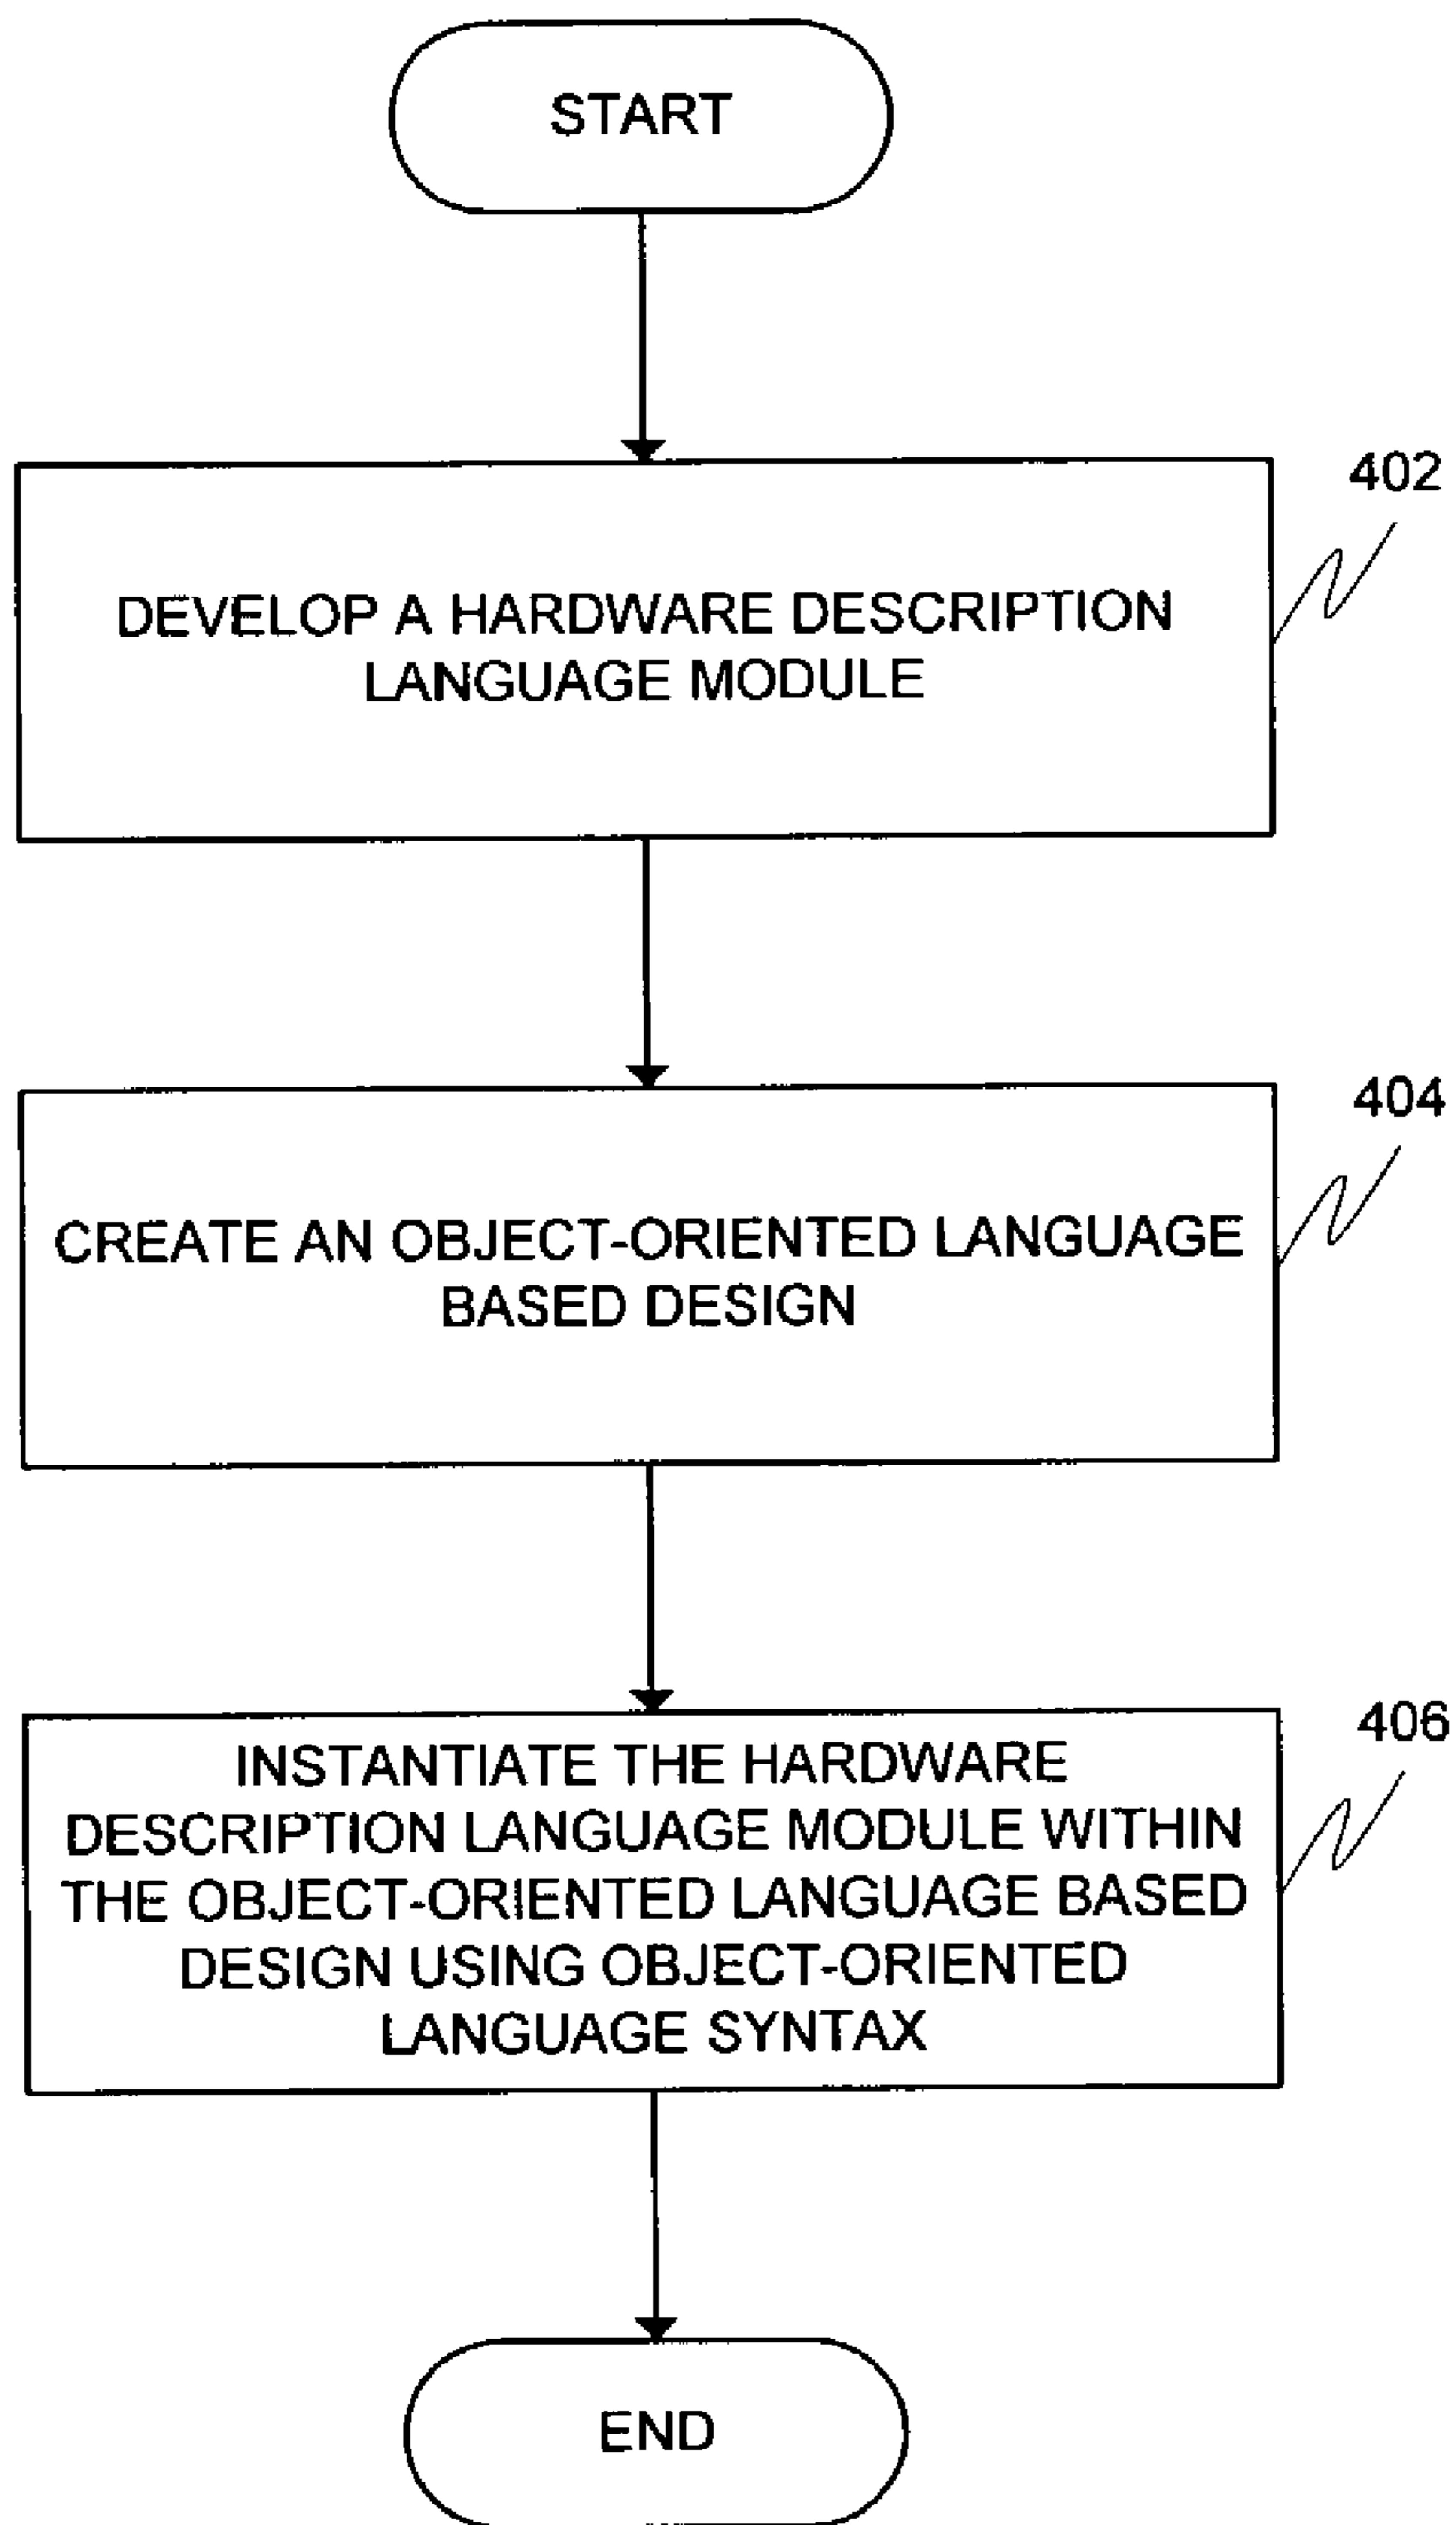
START

402

DEVELOP A HARDWARE DESCRIPTION LANGUAGE MODULE

404

CREATE AN OBJECT-ORIENTED LANGUAGE BASED DESIGN

406

INSTANTIATE THE HARDWARE DESCRIPTION LANGUAGE MODULE WITHIN THE OBJECT-ORIENTED LANGUAGE BASED DESIGN USING OBJECT-ORIENTED LANGUAGE SYNTAX

END